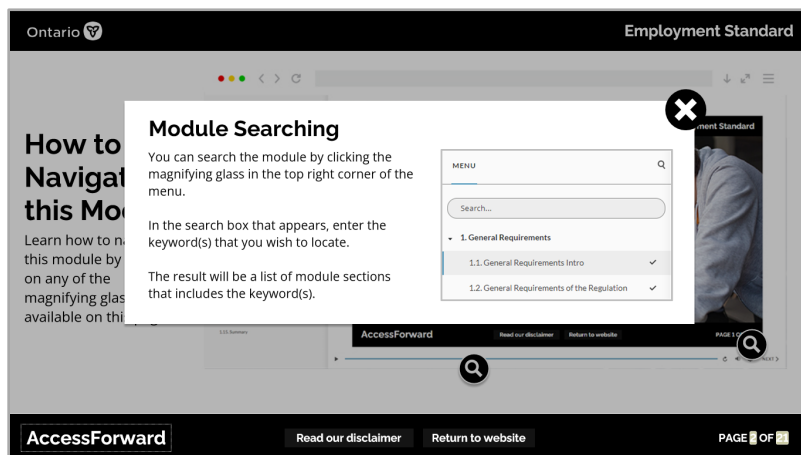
Ontario

Employment Standard

How to Navigat this Mo

Learn how to n this module by on any of the magnifying glas available on thi

1.15 Summary

Module Searching

You can search the module by clicking the magnifying glass in the top right corner of the menu.

In the search box that appears, enter the keyword(s) that you wish to locate.

The result will be a list of module sections that includes the keyword(s).

MENU

Search...

1. General Requirements

1.1. General Requirements Intro

1.2. General Requirements of the Regulation

ment Standard

AccessForward

Read our disclaimer

Return to website

PAGE 1 O

NEXT

AccessForward

Read our disclaimer

Return to website

PAGE 2 OF 21